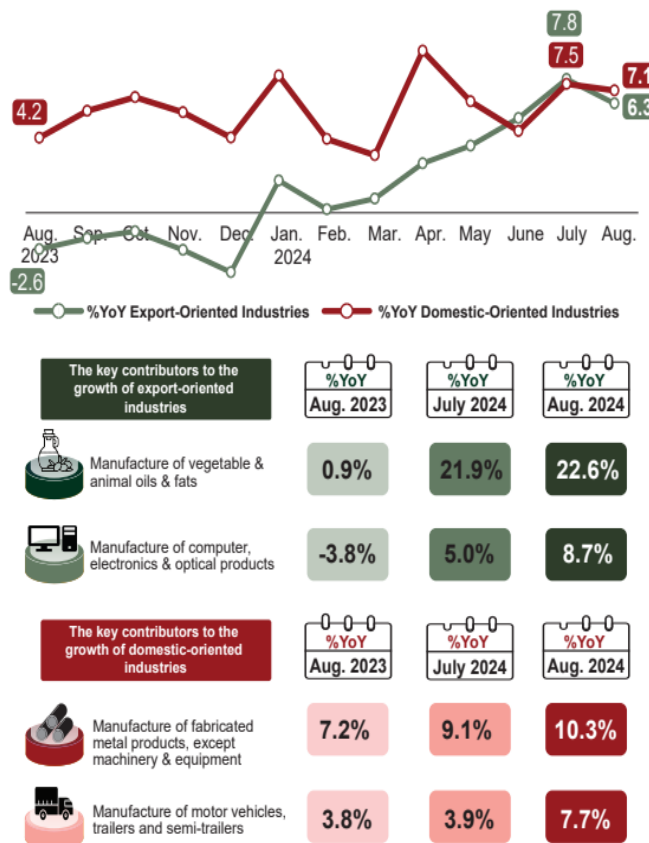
7.8

7.5

7.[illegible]

4.2

6.3

Aug. 2023 Sep. Oct. Nov. Dec. Jan. 2024 Feb. Mar. Apr. May June July Aug.

-2.6

%YoY Export-Oriented Industries %YoY Domestic-Oriented Industries

The key contributors to the growth of export-oriented industries

| | %YoY Aug. 2023 | %YoY July 2024 | %YoY Aug. 2024 |
|---|---|---|---|
| Manufacture of vegetable & animal oils & fats | 0.9% | 21.9% | 22.6% |
| Manufacture of computer, electronics & optical products | -3.8% | 5.0% | 8.7% |

The key contributors to the growth of domestic-oriented industries

| | %YoY Aug. 2023 | %YoY July 2024 | %YoY Aug. 2024 |
|---|---|---|---|
| Manufacture of fabricated metal products, except machinery & equipment | 7.2% | 9.1% | 10.3% |
| Manufacture of motor vehicles, trailers and semi-trailers | 3.8% | 3.9% | 7.7% |